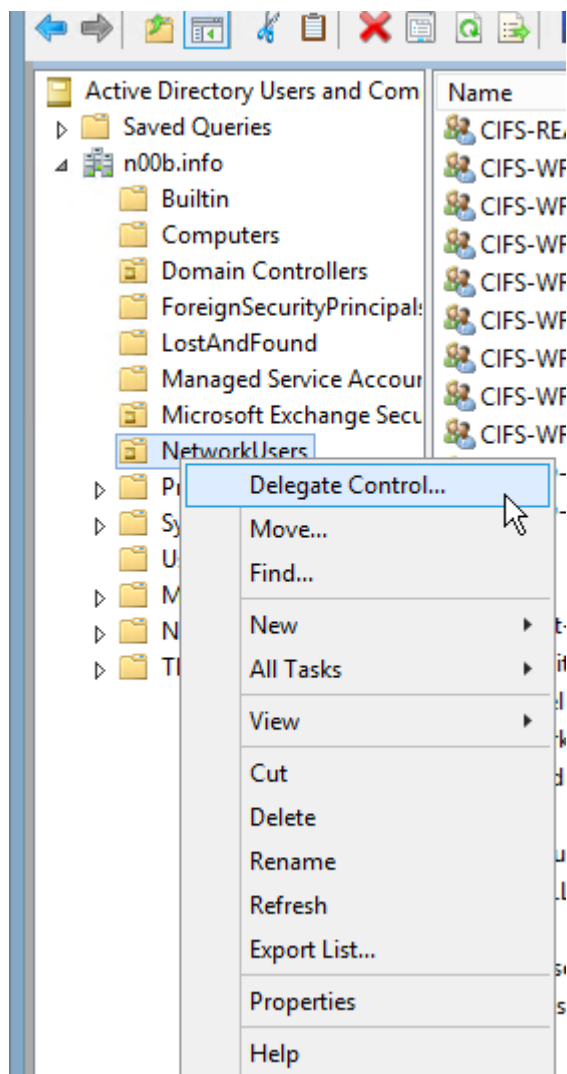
Active Directory Users and Com
Saved Queries
n00b.info
Builtin
Computers
Domain Controllers
ForeignSecurityPrincipals
LostAndFound
Managed Service Accour
Microsoft Exchange Secu
NetworkUsers
Pr
Sy
U
M
N
Tl

Name
CIFS-REA
CIFS-WF
CIFS-WF
CIFS-WF
CIFS-WF
CIFS-WF
CIFS-WF
CIFS-WF
CIFS-WF

Delegate Control...
Move...
Find...
New
All Tasks
View
Cut
Delete
Rename
Refresh
Export List...
Properties
Help